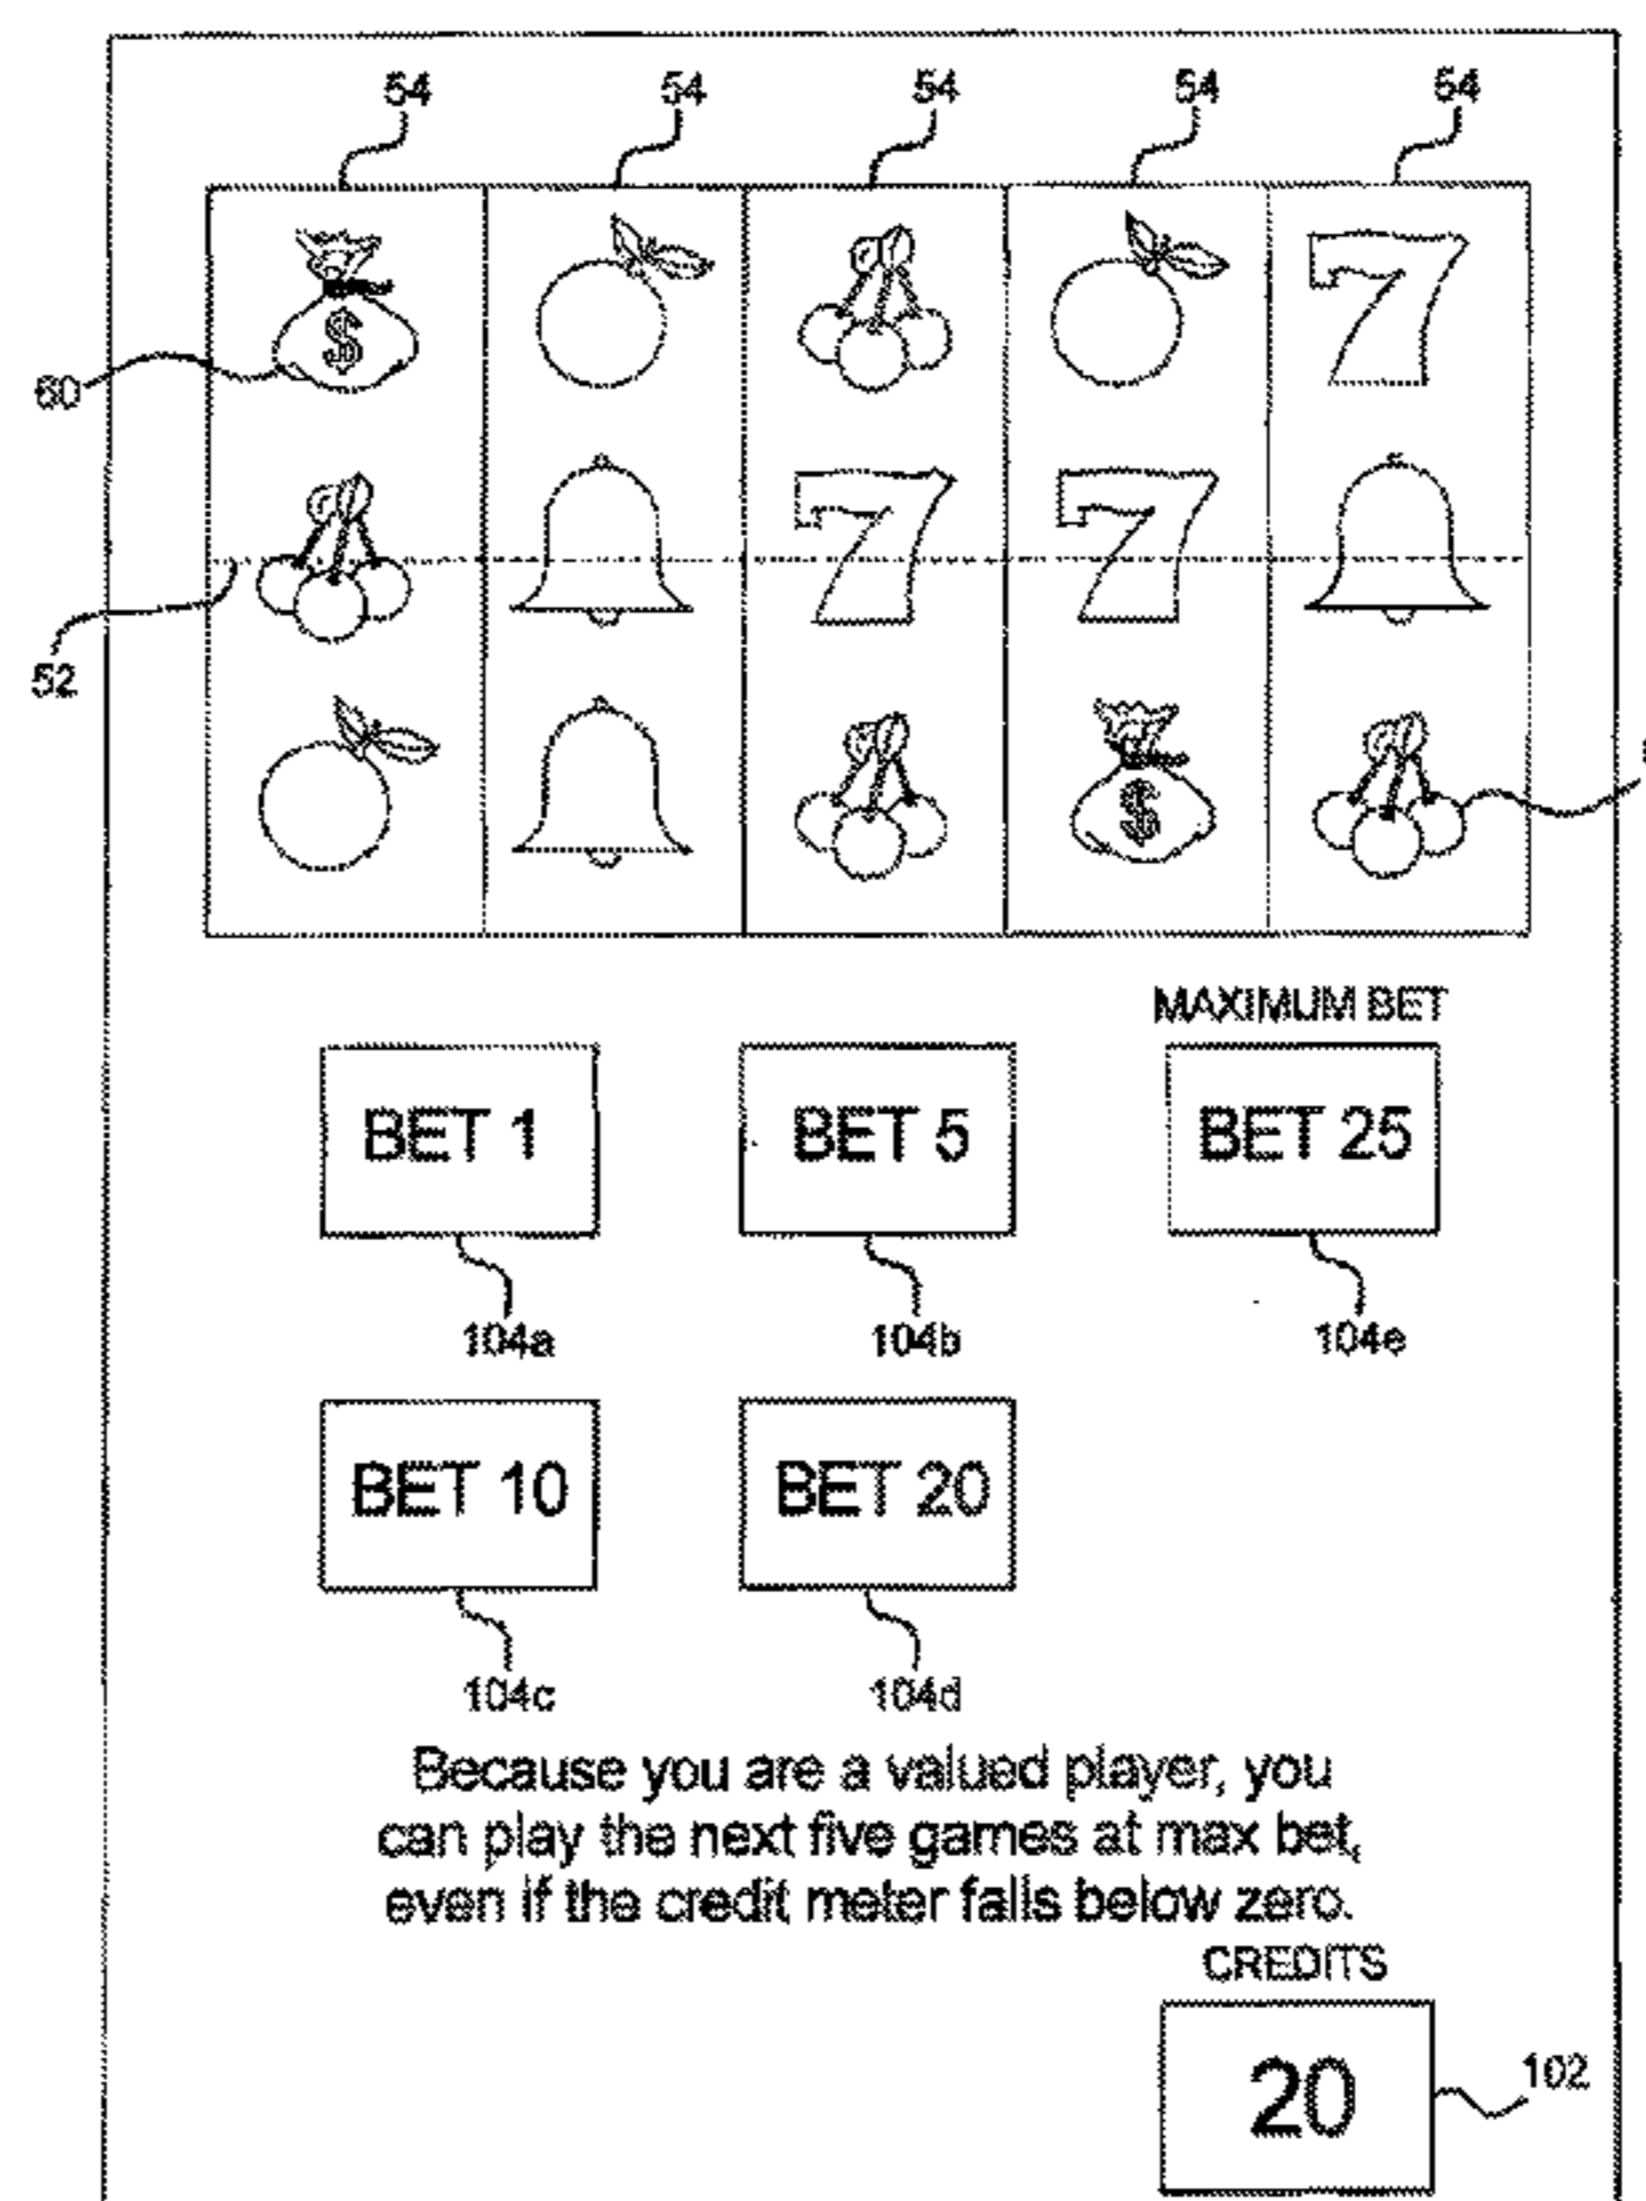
54 54 54 54 54

60

52

$

$

MAXIMUM BET

BET 1

BET 5

BET 25

104a

104b

104e

BET 10

BET 20

104c

104d

Because you are a valued player, you can play the next five games at max bet, even if the credit meter falls below zero.

CREDITS

20

102